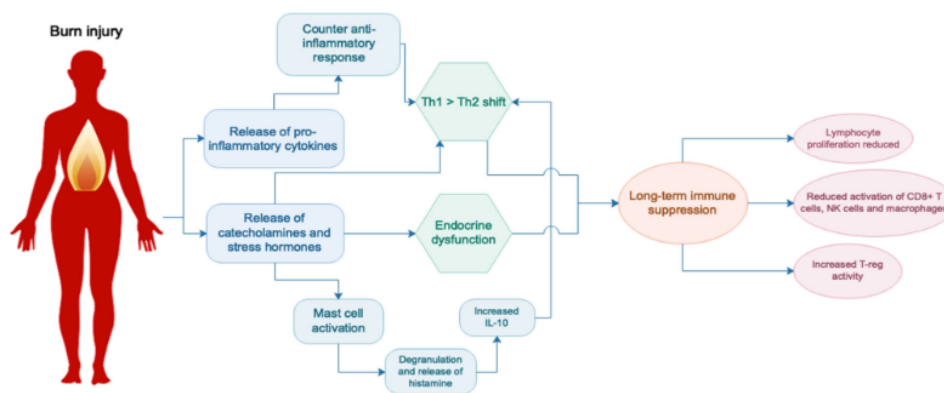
Burn injury

Counter anti-inflammatory response

Release of pro-inflammatory cytokines

Th1 > Th2 shift

Release of catecholamines and stress hormones

Endocrine dysfunction

Mast cell activation

Increased IL-10

Degranulation and release of histamine

Long-term immune suppression

Lymphocyte proliferation reduced

Reduced activation of CD8+ T cells, NK cells and macrophages

Increased T-reg activity